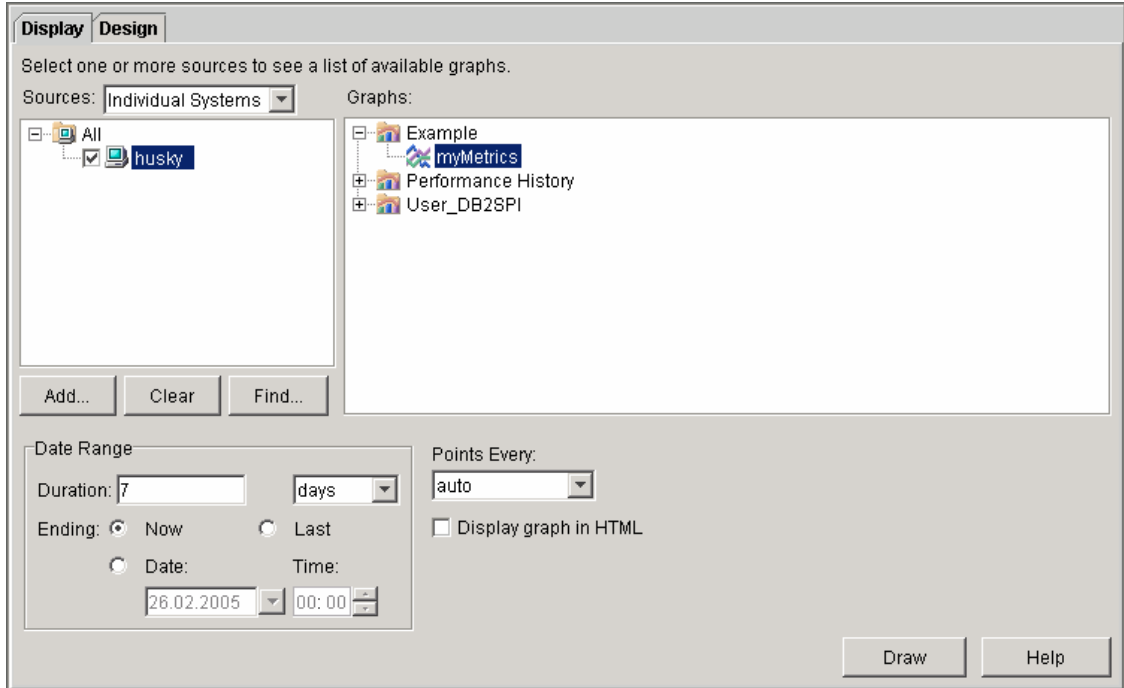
Display Design

Select one or more sources to see a list of available graphs.

Sources: Individual Systems

Graphs:

All
husky

Example
myMetrics
Performance History
User_DB2SPI

Add... Clear Find...

Date Range
Duration: 7 days
Ending: Now Last
Date: Time:
26.02.2005 00:00

Points Every:
auto
Display graph in HTML

Draw Help